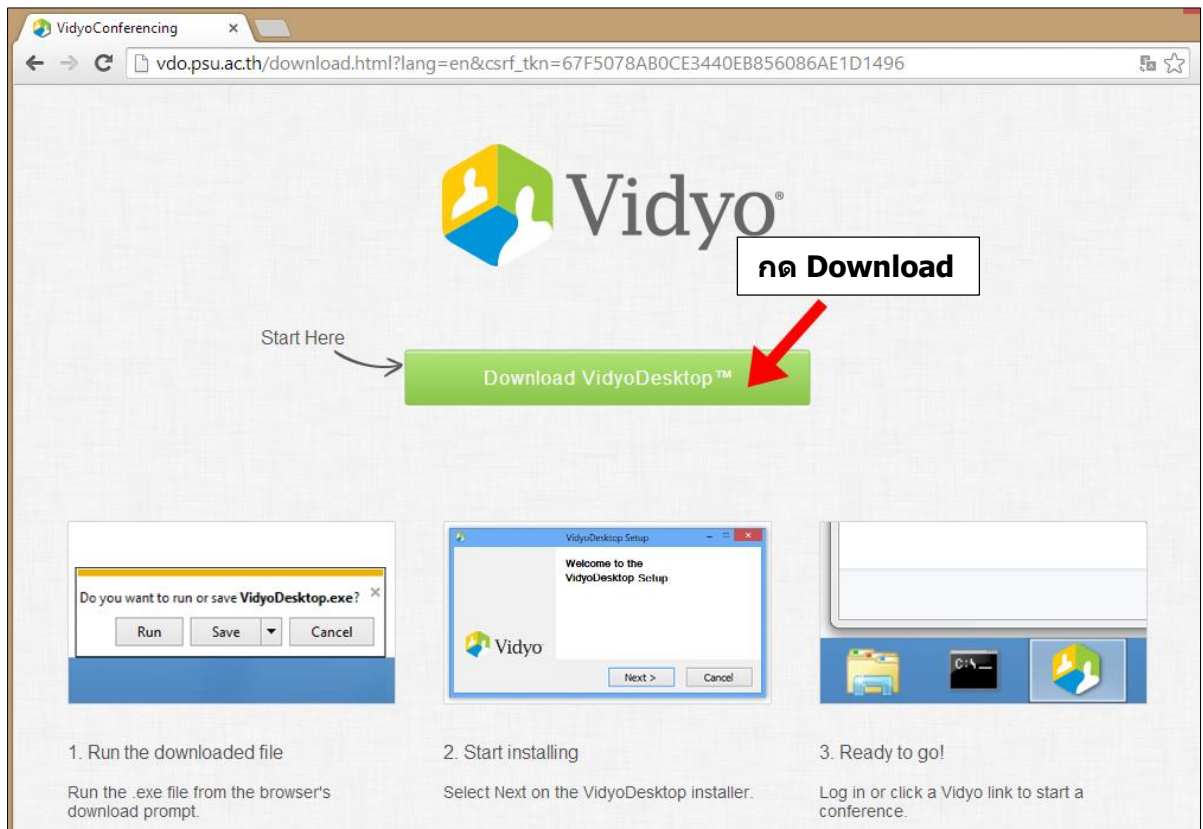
VidyoConferencing ×

vdo.psu.ac.th/download.html?lang=en&csrf_tkn=67F5078AB0CE3440EB856086AE1D1496

Vidyo®

กด Download

Start Here

Download VidyoDesktop™

Do you want to run or save **VidyoDesktop.exe**? ×

Run Save Cancel

VidyoDesktop Setup

Welcome to the VidyoDesktop Setup

Vidyo

Next > Cancel

1. Run the downloaded file

Run the .exe file from the browser's download prompt.

2. Start installing

Select Next on the VidyoDesktop installer.

3. Ready to go!

Log in or click a Vidyo link to start a conference.